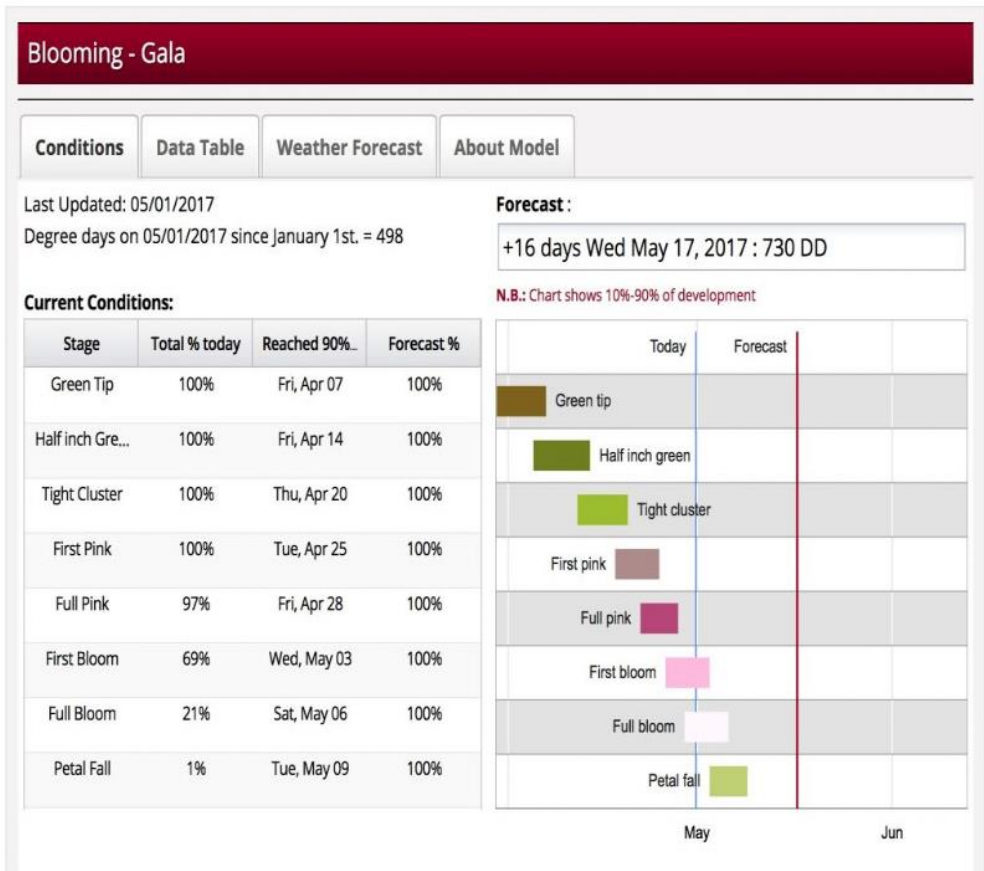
Blooming - Gala

Conditions | Data Table | Weather Forecast | About Model

Last Updated: 05/01/2017
Degree days on 05/01/2017 since January 1st. = 498

Current Conditions:

| Stage | Total % today | Reached 90%... | Forecast % |
|---|---|---|---|
| Green Tip | 100% | Fri, Apr 07 | 100% |
| Half inch Gre... | 100% | Fri, Apr 14 | 100% |
| Tight Cluster | 100% | Thu, Apr 20 | 100% |
| First Pink | 100% | Tue, Apr 25 | 100% |
| Full Pink | 97% | Fri, Apr 28 | 100% |
| First Bloom | 69% | Wed, May 03 | 100% |
| Full Bloom | 21% | Sat, May 06 | 100% |
| Petal Fall | 1% | Tue, May 09 | 100% |

Forecast:
+16 days Wed May 17, 2017 : 730 DD

N.B.: Chart shows 10%-90% of development

Today Forecast
Green tip
Half inch green
Tight cluster
First pink
Full pink
First bloom
Full bloom
Petal fall
May Jun